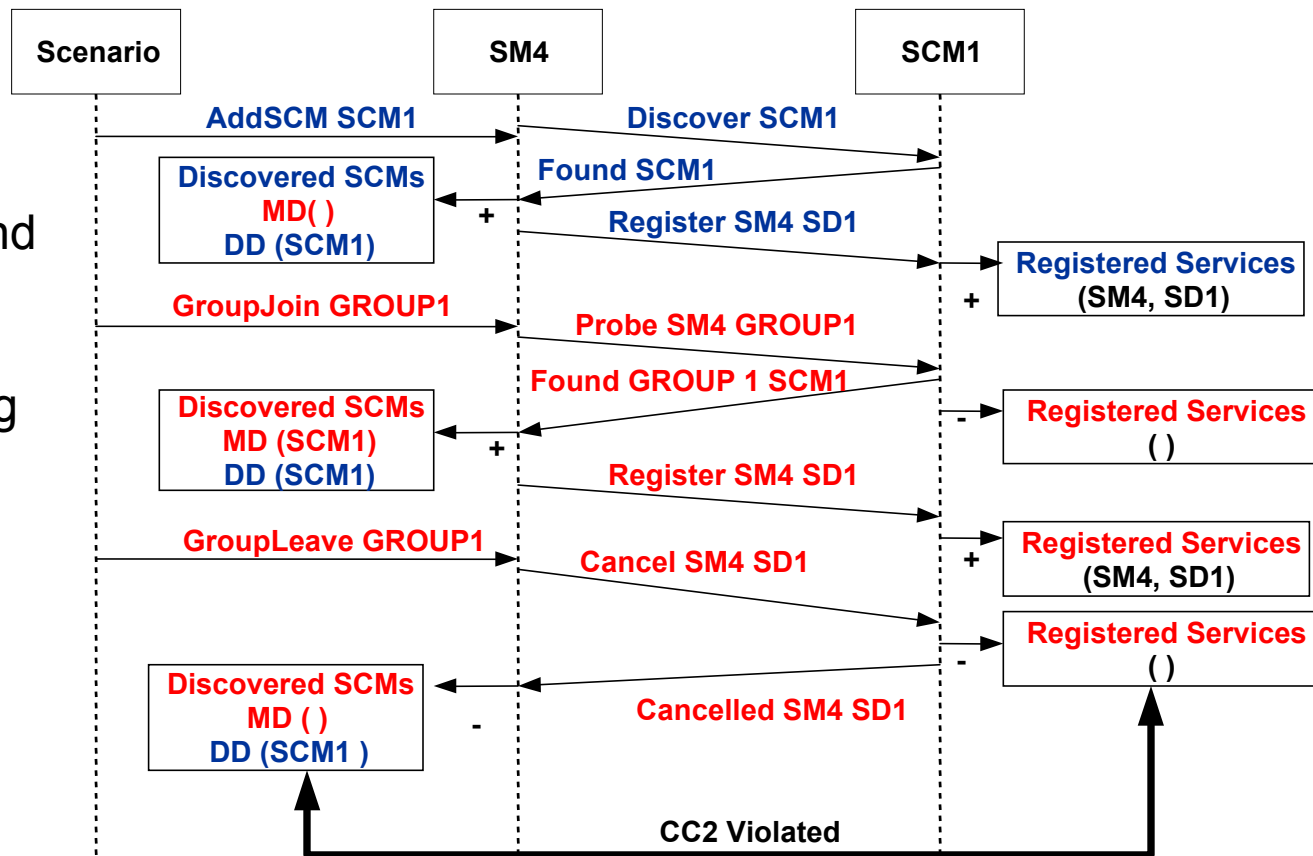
Scenario

SM4

SCM1

AddSCM SCM1

Discover SCM1

Found SCM1

Discovered SCMs
MD( )
DD (SCM1)

+

Register SM4 SD1

Registered Services
(SM4, SD1)

+

nd

GroupJoin GROUP1

Probe SM4 GROUP1

Found GROUP 1 SCM1

g

Discovered SCMs
MD (SCM1)
DD (SCM1)

+

-

Registered Services
( )

Register SM4 SD1

GroupLeave GROUP1

Cancel SM4 SD1

+

Registered Services
(SM4, SD1)

Registered Services
( )

-

Discovered SCMs
MD ( )
DD (SCM1 )

-

Cancelled SM4 SD1

CC2 Violated